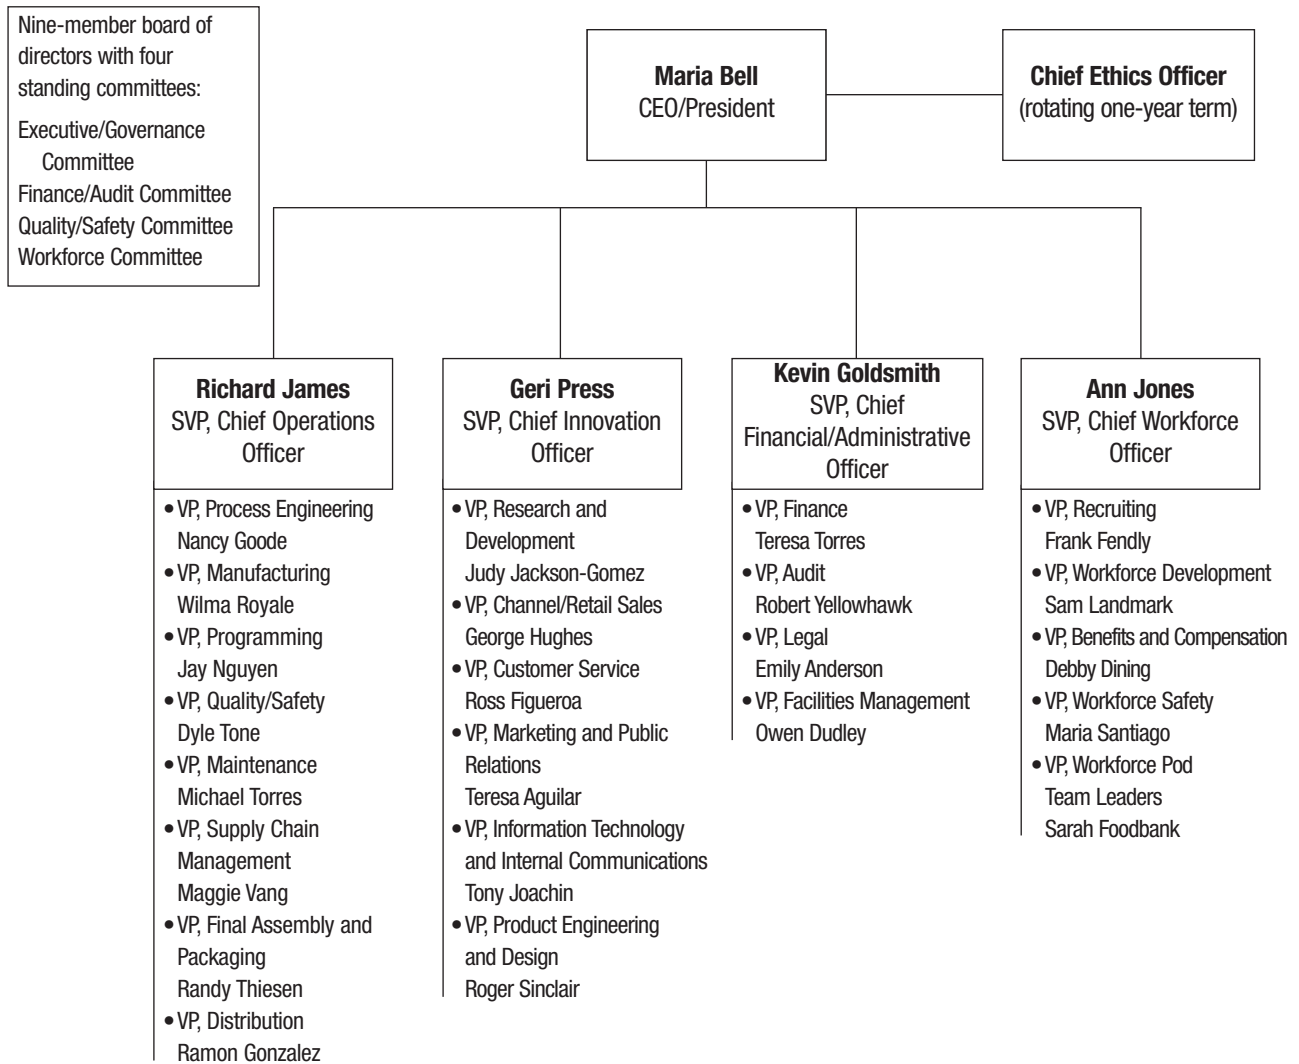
Nine-member board of directors with four standing committees:
Executive/Governance Committee
Finance/Audit Committee
Quality/Safety Committee
Workforce Committee

**Maria Bell**
CEO/President

**Chief Ethics Officer**
(rotating one-year term)

**Richard James**
SVP, Chief Operations Officer

- VP, Process Engineering Nancy Goode
- VP, Manufacturing Wilma Royale
- VP, Programming Jay Nguyen
- VP, Quality/Safety Dyle Tone
- VP, Maintenance Michael Torres
- VP, Supply Chain Management Maggie Vang
- VP, Final Assembly and Packaging Randy Thiesen
- VP, Distribution Ramon Gonzalez

**Geri Press**
SVP, Chief Innovation Officer

- VP, Research and Development Judy Jackson-Gomez
- VP, Channel/Retail Sales George Hughes
- VP, Customer Service Ross Figueroa
- VP, Marketing and Public Relations Teresa Aguilar
- VP, Information Technology and Internal Communications Tony Joachin
- VP, Product Engineering and Design Roger Sinclair

**Kevin Goldsmith**
SVP, Chief Financial/Administrative Officer

- VP, Finance Teresa Torres
- VP, Audit Robert Yellowhawk
- VP, Legal Emily Anderson
- VP, Facilities Management Owen Dudley

**Ann Jones**
SVP, Chief Workforce Officer

- VP, Recruiting Frank Fendly
- VP, Workforce Development Sam Landmark
- VP, Benefits and Compensation Debby Dining
- VP, Workforce Safety Maria Santiago
- VP, Workforce Pod Team Leaders Sarah Foodbank